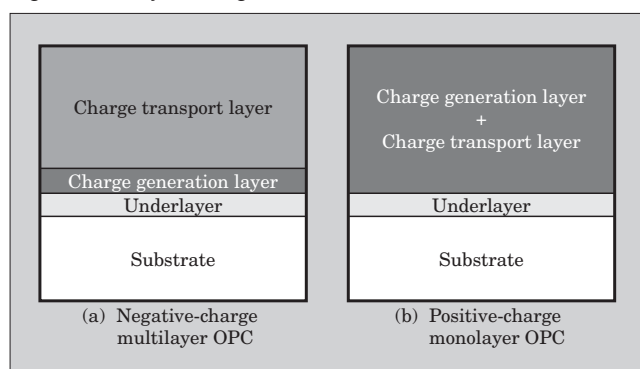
Charge transport layer

Charge generation layer

Underlayer

Substrate

(a) Negative-charge multilayer OPC

Charge generation layer + Charge transport layer

Underlayer

Substrate

(b) Positive-charge monolayer OPC